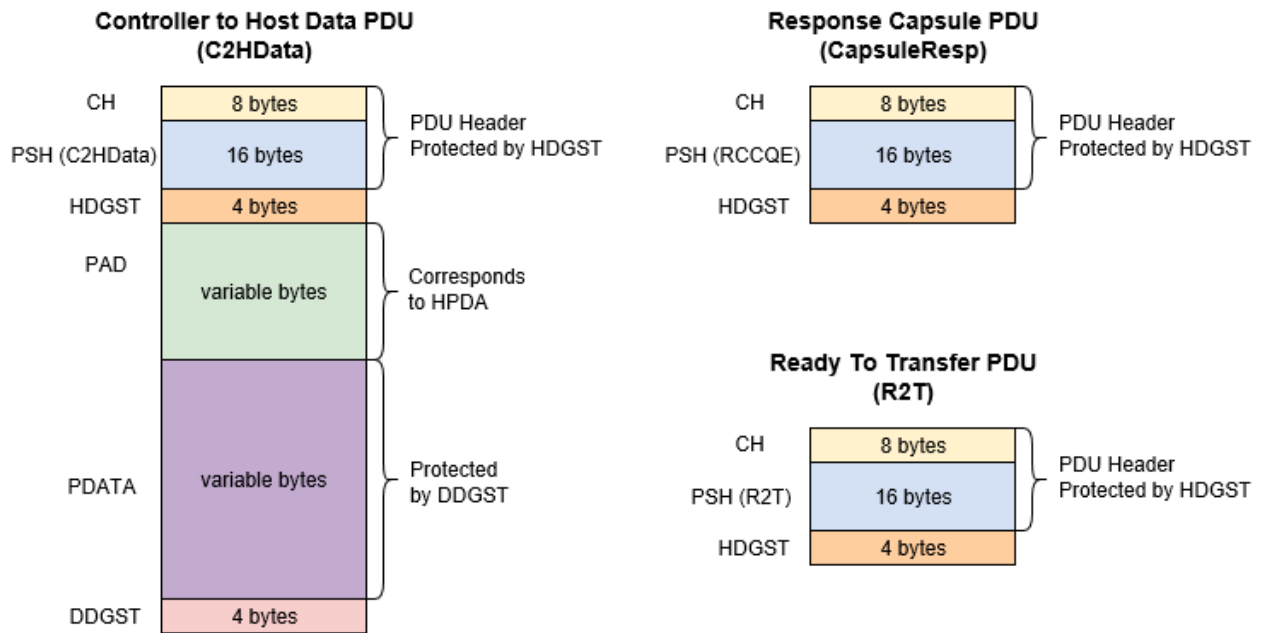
Controller to Host Data PDU
(C2HData)

CH
8 bytes
PSH (C2HData)
16 bytes
PDU Header
Protected by HDGST
HDGST
4 bytes
PAD
variable bytes
Corresponds
to HPDA
PDATA
variable bytes
Protected
by DDGST
DDGST
4 bytes

Response Capsule PDU
(CapsuleResp)

CH
8 bytes
PSH (RCCQE)
16 bytes
PDU Header
Protected by HDGST
HDGST
4 bytes

Ready To Transfer PDU
(R2T)

CH
8 bytes
PSH (R2T)
16 bytes
PDU Header
Protected by HDGST
HDGST
4 bytes